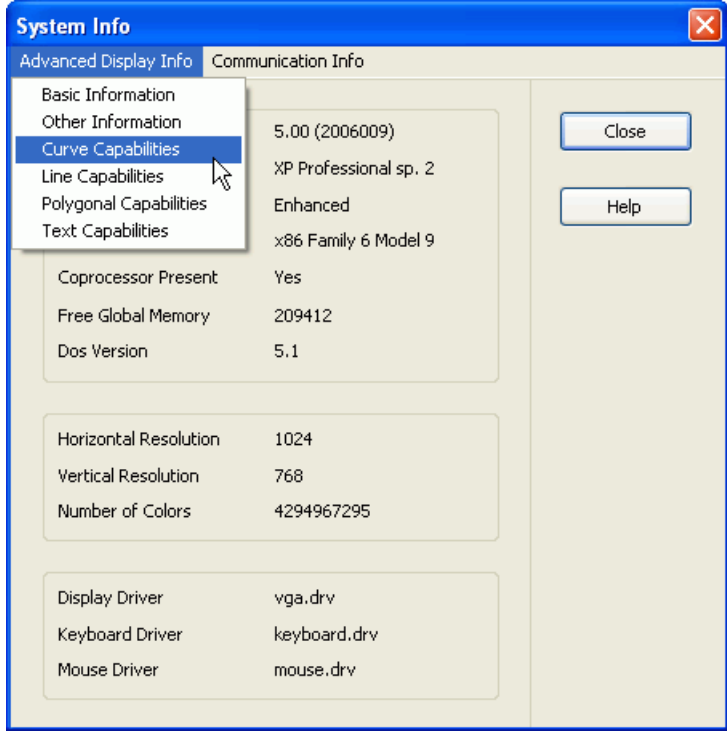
System Info

Advanced Display Info Communication Info

Basic Information
Other Information
Curve Capabilities
Line Capabilities
Polygonal Capabilities
Text Capabilities

5.00 (2006009)
XP Professional sp. 2
Enhanced
x86 Family 6 Model 9

Coprocessor Present Yes
Free Global Memory 209412
Dos Version 5.1

Horizontal Resolution 1024
Vertical Resolution 768
Number of Colors 4294967295

Display Driver vga.drv
Keyboard Driver keyboard.drv
Mouse Driver mouse.drv

Close

Help